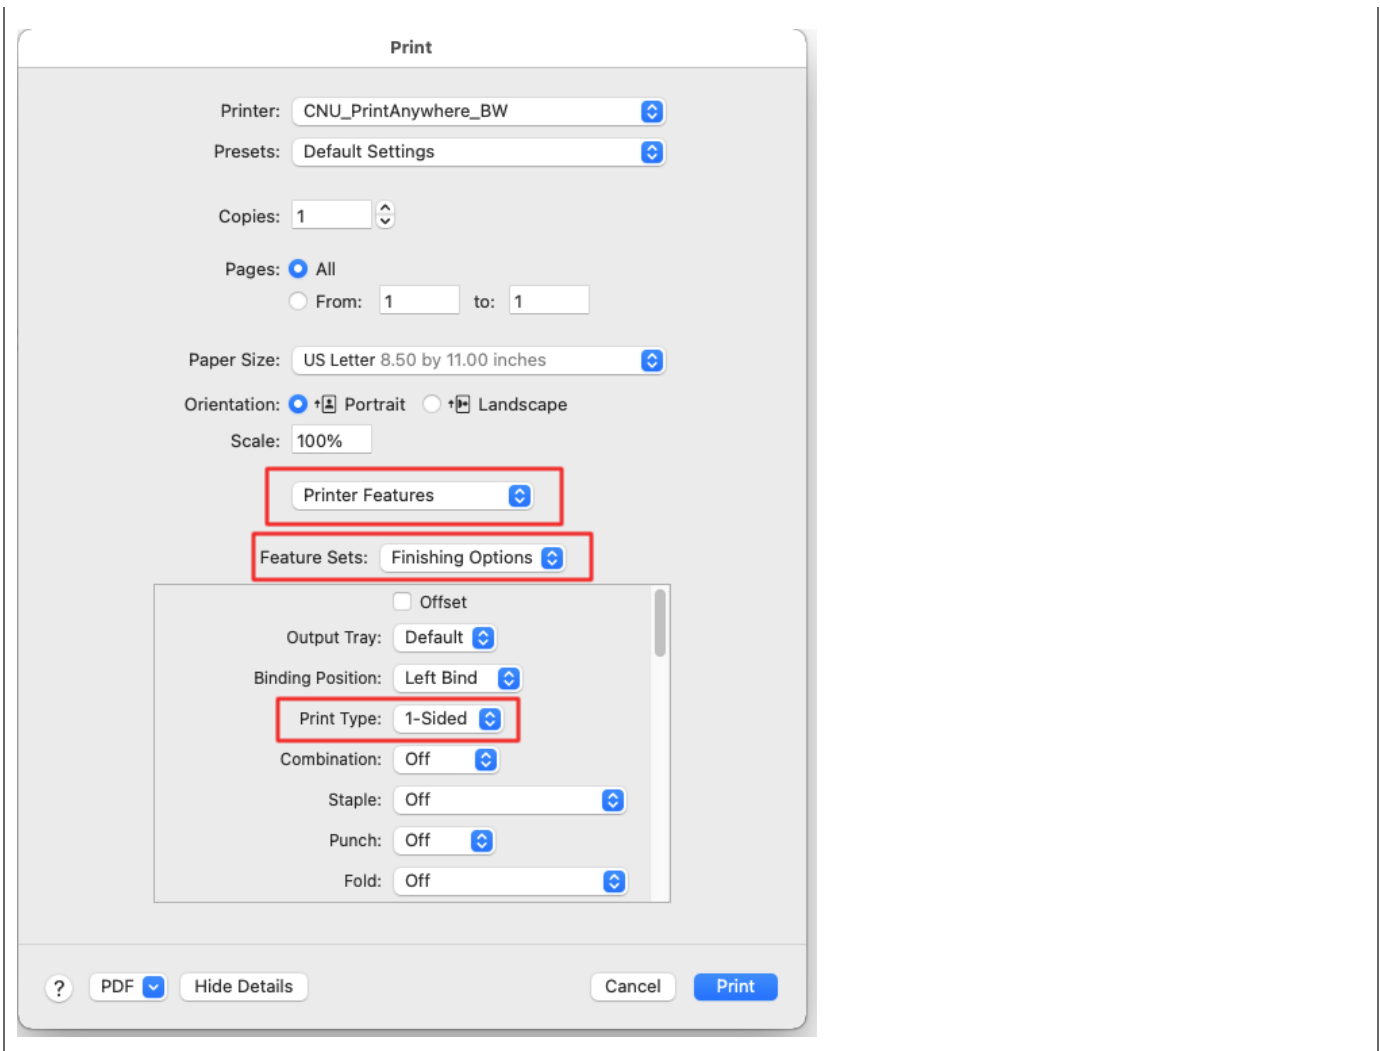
Print

Printer: CNU_PrintAnywhere_BW

Presets: Default Settings

Copies: 1

Pages: All

From: 1 to: 1

Paper Size: US Letter 8.50 by 11.00 inches

Orientation: Portrait Landscape

Scale: 100%

Printer Features

Feature Sets: Finishing Options

Offset

Output Tray: Default

Binding Position: Left Bind

Print Type: 1-Sided

Combination: Off

Staple: Off

Punch: Off

Fold: Off

? PDF Hide Details Cancel Print